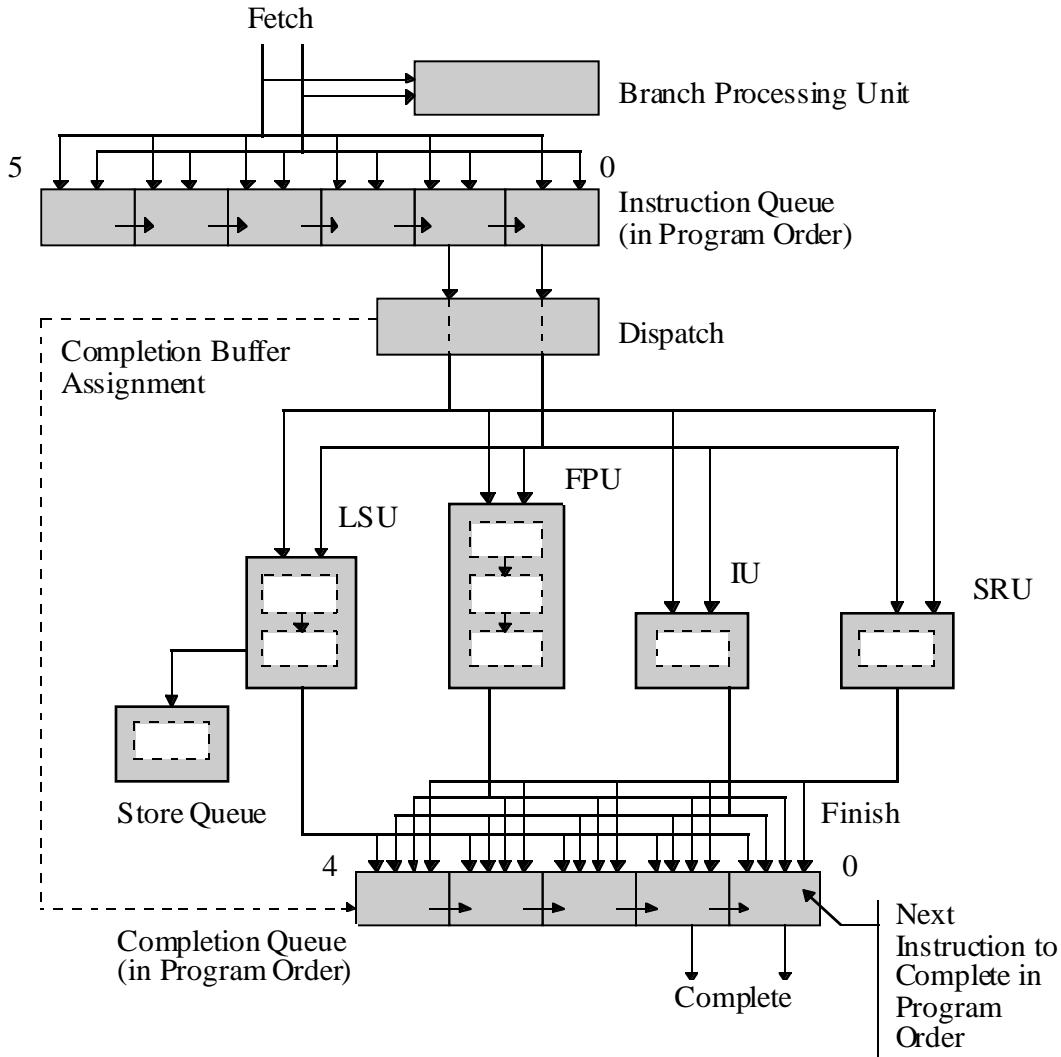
Fetch

Branch Processing Unit

5

0

Instruction Queue (in Program Order)

Dispatch

Completion Buffer Assignment

LSU

FPU

IU

SRU

Store Queue

Finish

4

0

Completion Queue (in Program Order)

Complete

Next Instruction to Complete in Program Order